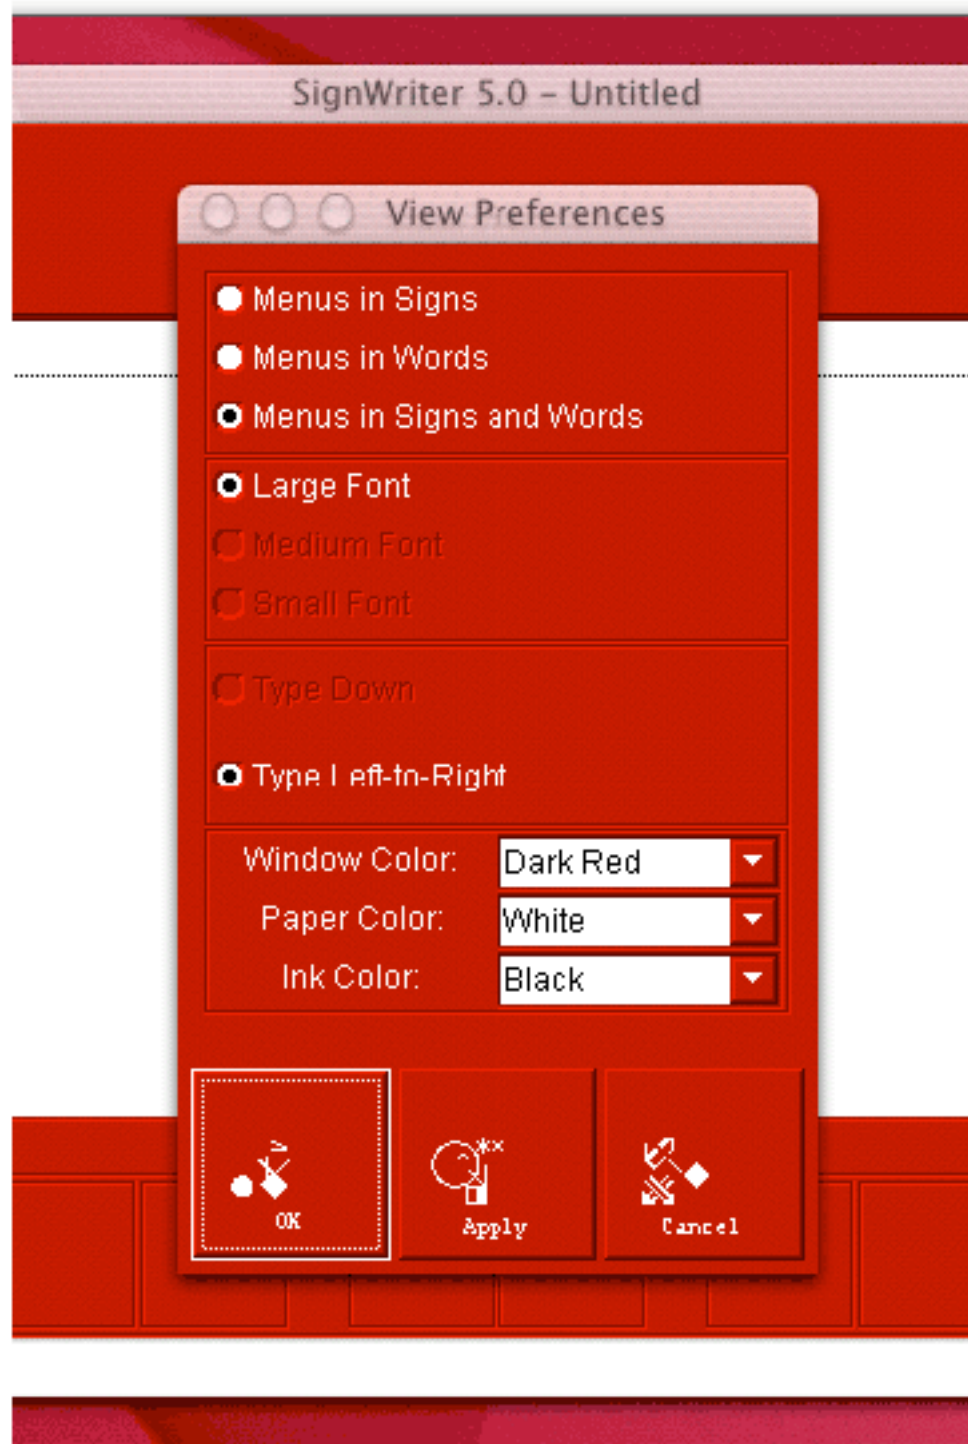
SignWriter 5.0 – Untitled

View Preferences

Menus in Signs
Menus in Words
Menus in Signs and Words

Large Font
Medium Font
Small Font

Type Down

Type Left-to-Right

Window Color: Dark Red
Paper Color: White
Ink Color: Black

OK
Apply
Cancel